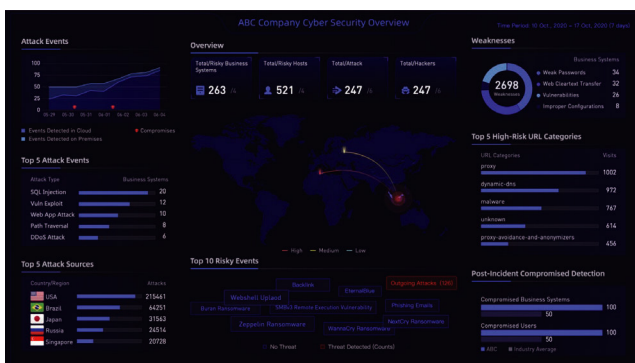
ABC Company Cyber Security Overview

Time Period: 10 Oct., 2020 ~ 17 Oct., 2020 (7 days)

Attack Events

100
75
50
25
0

Events Detected in Cloud
Compromises
Events Detected on Premises

Top 5 Attack Events

| Attack Type | Business Systems |
|---|---|
| SQL Injection | 20 |
| Vuln Exploit | 12 |
| Web App Attack | 10 |
| Path Traversal | 8 |
| DDoS Attack | 6 |

Top 5 Attack Sources

| Country/Region | Attacks |
|---|---|
| USA | 215461 |
| Brazil | 64251 |
| Japan | 31563 |
| Russia | 24514 |
| Singapore | 20728 |

Overview

Total/Risky Business Systems
263 /6

Total/Risky Hosts
521 /6

Total/Attack
247 /6

Total/Hackers
247 /6

High Medium Low

Top 10 Risky Events

Backlink
EternalBlue
Outgoing Attacks (128)
Webshell Upload
Buran Ransomware
SMBv3 Remote Execution Vulnerability
Phishing Emails
Zeppelin Ransomware
WannaCry Ransomware
NextCry Ransomware

No Threat
Threat Detected (Counts)

Weaknesses

2698
Weaknesses

Business Systems
Weak Passwords 36
Web Cleartext Transfer 32
Vulnerabilities 26
Improper Configurations 8

Top 5 High-Risk URL Categories

| URL Categories | Visits |
|---|---|
| proxy | 1002 |
| dynamic-dns | 972 |
| malware | 767 |
| unknown | 614 |
| proxy-avoidance-and-anonymizers | 456 |

Post-Incident Compromised Detection

Compromised Business Systems
100
50

Compromised Users
100
50

ABC Industry Average